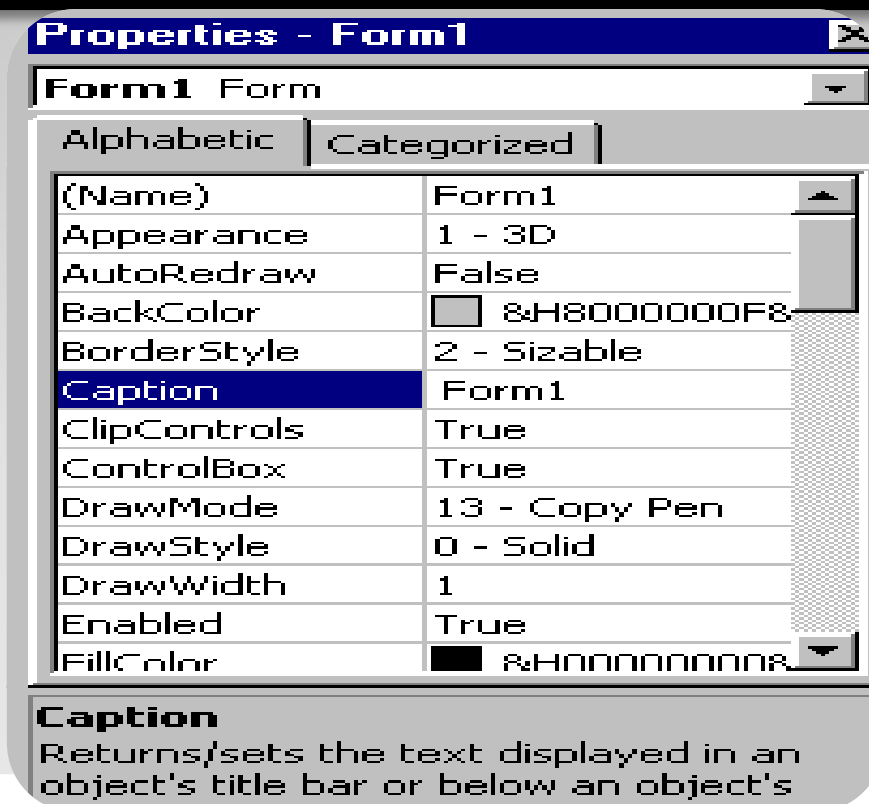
Properties - Form1

Form1 Form

Alphabetic | Categorized

| (Name) | Form1 |
|---|---|
| Appearance | 1 - 3D |
| AutoRedraw | False |
| BackColor | &H8000000F& |
| BorderStyle | 2 - Sizable |
| Caption | Form1 |
| ClipControls | True |
| ControlBox | True |
| DrawMode | 13 - Copy Pen |
| DrawStyle | 0 - Solid |
| DrawWidth | 1 |
| Enabled | True |
| FillColor | &H00000000& |

Caption
Returns/sets the text displayed in an object's title bar or below an object's